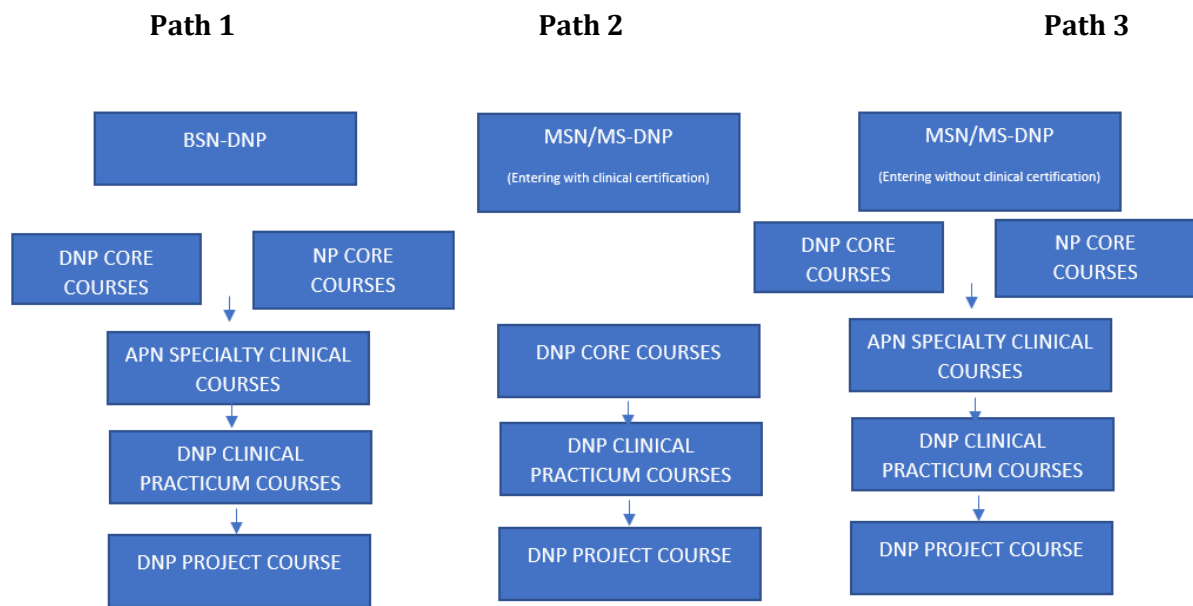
Path 1

BSN-DNP

DNP CORE COURSES

NP CORE COURSES

APN SPECIALTY CLINICAL COURSES

DNP CLINICAL PRACTICUM COURSES

DNP PROJECT COURSE

Path 2

MSN/MS-DNP

(Entering with clinical certification)

DNP CORE COURSES

DNP CLINICAL PRACTICUM COURSES

DNP PROJECT COURSE

Path 3

MSN/MS-DNP

(Entering without clinical certification)

DNP CORE COURSES

NP CORE COURSES

APN SPECIALTY CLINICAL COURSES

DNP CLINICAL PRACTICUM COURSES

DNP PROJECT COURSE